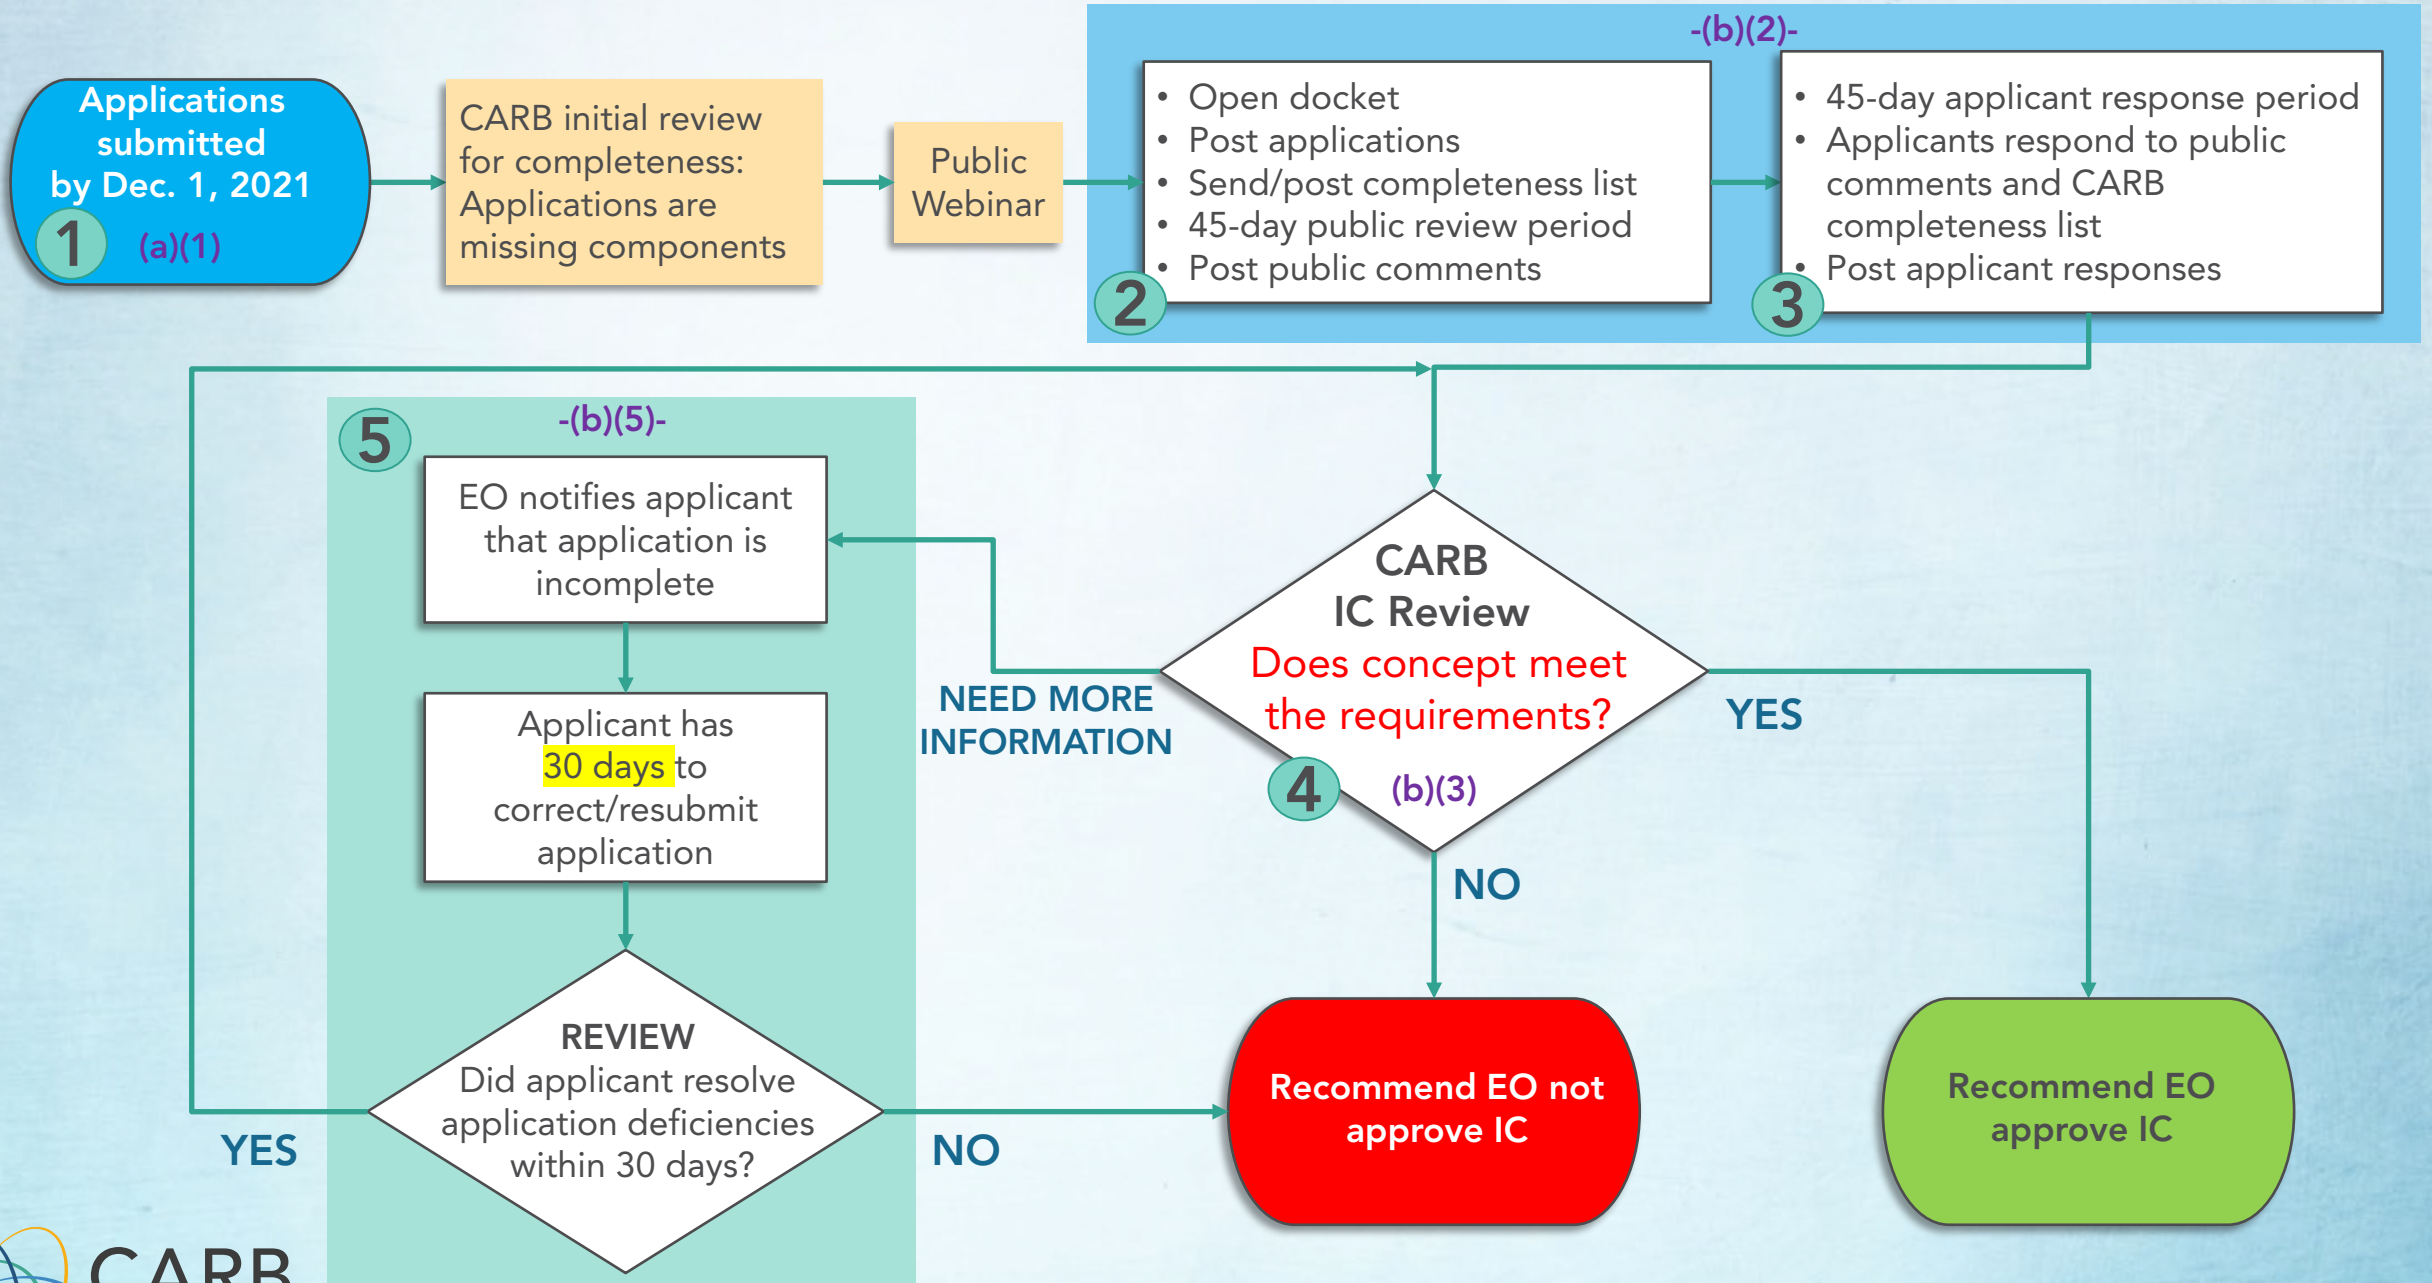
Applications submitted by Dec. 1, 2021
1 (a)(1)

CARB initial review for completeness: Applications are missing components

Public Webinar

-(b)(2)-

• Open docket
• Post applications
• Send/post completeness list
• 45-day public review period
• Post public comments
2

• 45-day applicant response period
• Applicants respond to public comments and CARB completeness list
• Post applicant responses
3

5 -(b)(5)-

EO notifies applicant that application is incomplete

Applicant has 30 days to correct/resubmit application

REVIEW
Did applicant resolve application deficiencies within 30 days?

YES

NO

NEED MORE INFORMATION

CARB
IC Review
Does concept meet the requirements?
4 (b)(3)

YES

NO

Recommend EO not approve IC

Recommend EO approve IC

CARB